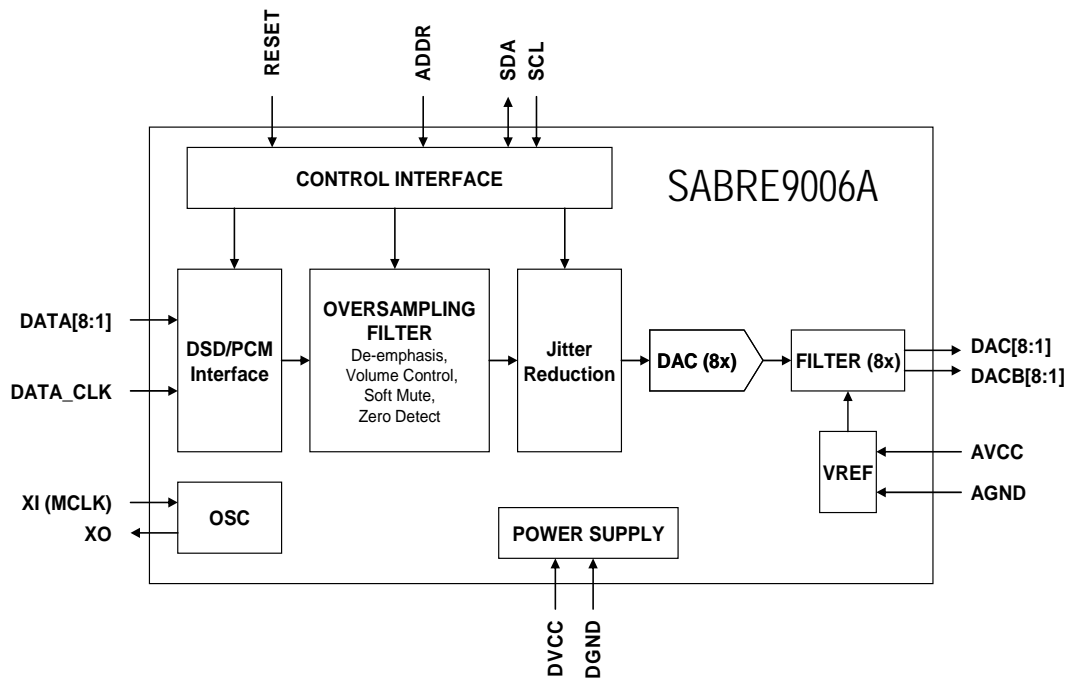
RESET
ADDR
SDA
SCL

CONTROL INTERFACE

SABRE9006A

DATA[8:1]
DATA_CLK

DSD/PCM Interface

OVERSAMPLING FILTER
De-emphasis, Volume Control, Soft Mute, Zero Detect

Jitter Reduction

DAC (8x)

FILTER (8x)

DAC[8:1]
DACB[8:1]

VREF
AVCC
AGND

XI (MCLK)
XO
OSC

POWER SUPPLY

DVCC
DGND